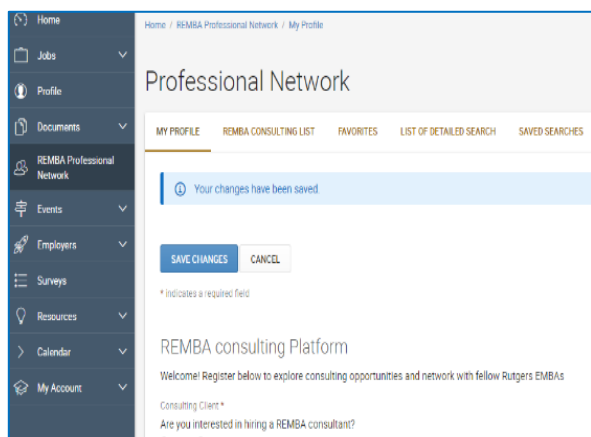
Home
Jobs
Profile
Documents
REMBA Professional Network
Events
Employers
Surveys
Resources
Calendar
My Account

Home / REMBA Professional Network / My Profile

Professional Network

MY PROFILE
REMBA CONSULTING LIST
FAVORITES
LIST OF DETAILED SEARCH
SAVED SEARCHES

Your changes have been saved.

SAVE CHANGES
CANCEL

* indicates a required field

REMBA consulting Platform

Welcome! Register below to explore consulting opportunities and network with fellow Rutgers EMBAs

Consulting Client *
Are you interested in hiring a REMBA consultant?